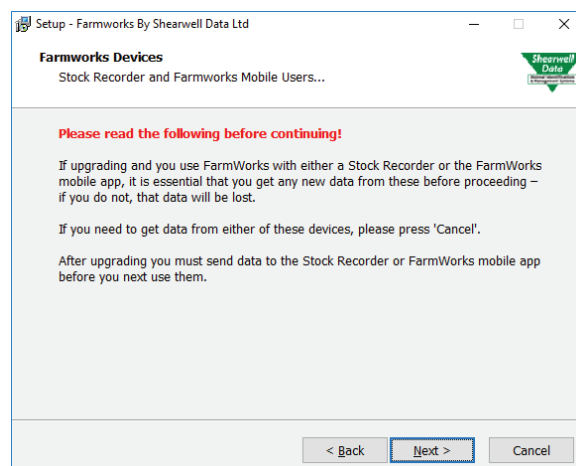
Setup - Farmworks By Shearwell Data Ltd

Farmworks Devices

Stock Recorder and Farmworks Mobile Users...

Shearwell Data

Please read the following before continuing!

If upgrading and you use FarmWorks with either a Stock Recorder or the FarmWorks mobile app, it is essential that you get any new data from these before proceeding – if you do not, that data will be lost.

If you need to get data from either of these devices, please press 'Cancel'.

After upgrading you must send data to the Stock Recorder or FarmWorks mobile app before you next use them.

< Back

Next >

Cancel